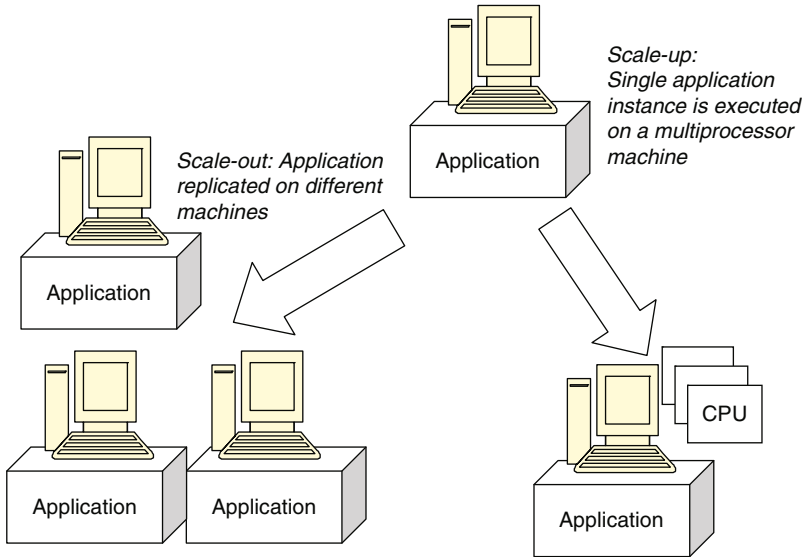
Scale-up:
Single application instance is executed on a multiprocessor machine

Application

Scale-out: Application replicated on different machines

Application

Application

Application

CPU

Application